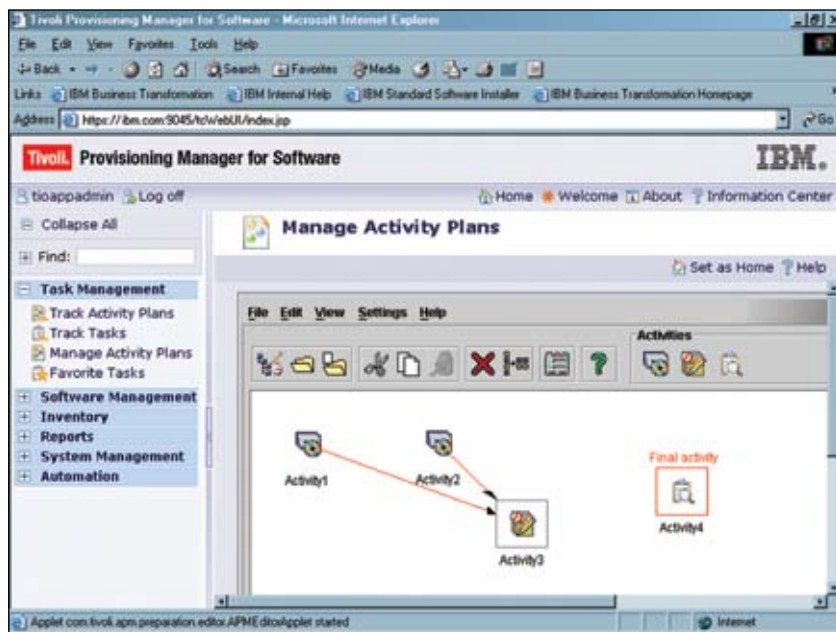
Tivoli Provisioning Manager for Software - Microsoft Internet Explorer

File Edit View Favorites Tools Help

Back Search Favorites Media

Links IBM Business Transformation IBM Internal Help IBM Standard Software Installer IBM Business Transformation Homepage

Address https://ibm.com:9045/tcWebUI/index.jsp

Go

Tivoli. Provisioning Manager for Software

IBM.

tioappadmin Log off

Home Welcome About Information Center

Collapse All

Find:

Task Management

Track Activity Plans

Track Tasks

Manage Activity Plans

Favorite Tasks

Software Management

Inventory

Reports

System Management

Automation

Manage Activity Plans

Set as Home Help

File Edit View Settings Help

Activities

Activity1

Activity2

Activity3

Final activity

Activity4

Applet com.tivoli.apm.preparation.editor.APMEditorApplet started

Internet